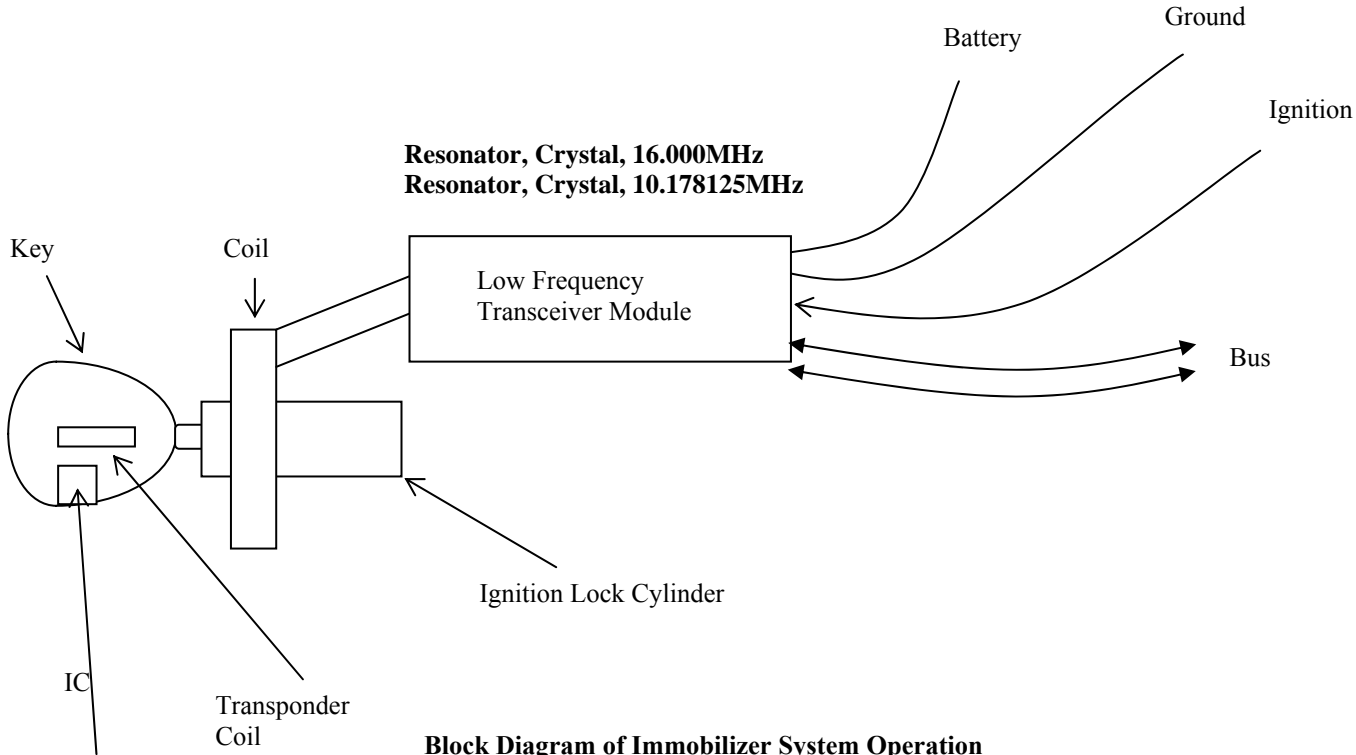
Ground

Battery

Ignition

**Resonator, Crystal, 16.000MHz**
**Resonator, Crystal, 10.178125MHz**

Key

Coil

Low Frequency Transceiver Module

Bus

Ignition Lock Cylinder

IC

Transponder Coil

**Block Diagram of Immobilizer System Operation**